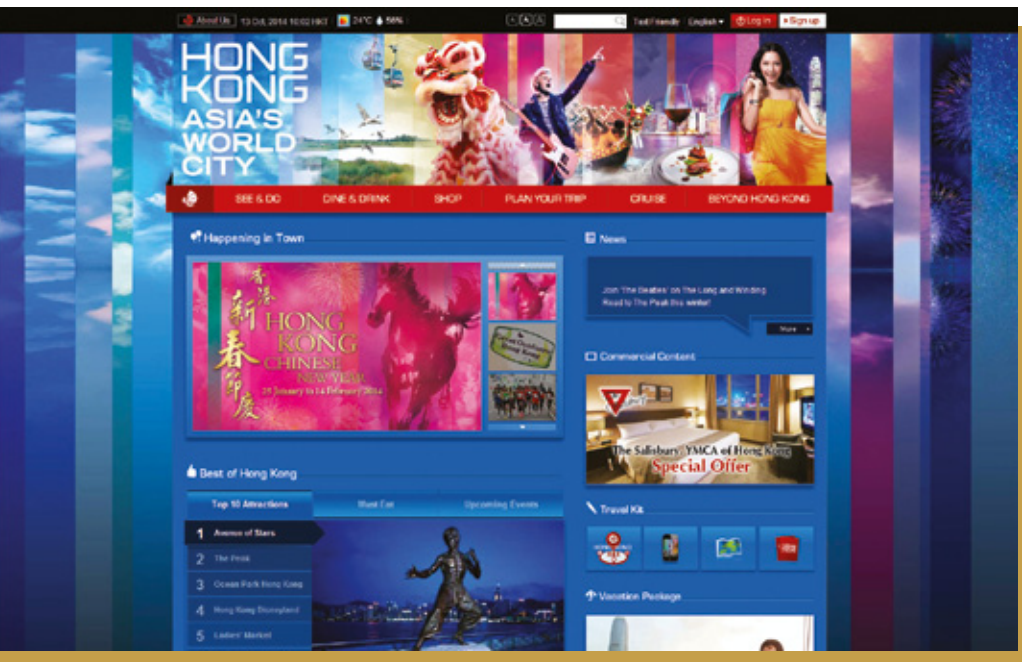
About Us | 13 Oct, 2014 10:02 HKT | 24°C | 58%

Text Friendly | English | Log in | Sign up

HONG KONG ASIA'S WORLD CITY

SEE & DO | DINE & DRINK | SHOP | PLAN YOUR TRIP | CRUISE | BEYOND HONG KONG

Happening in Town

香港新春節慶 HONG KONG CHINESE NEW YEAR 25 January to 14 February 2014

News

Join 'The Beatles' on The Long and Winding Road to The Peak this winter!

More

Commercial Content

The Salisbury YMCA of Hong Kong Special Offer

Best of Hong Kong

Top 10 Attractions | Must Eat | Upcoming Events

1 Avenue of Stars
2 The Peak
3 Ocean Park Hong Kong
4 Hong Kong Disneyland
5 Ladies' Market

Travel Kit

Vacation Package